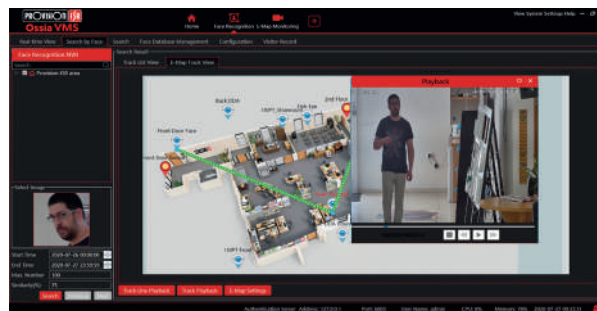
PROVISION ISR
Ossia VMS
Home
Face Recognition
E-Map
Monitoring
View System Settings Help
Real-time View
Search by Face
Search
Face Database Management
Configuration
Visitor Record
Face Recognition NVR
Search Result
Track List View
E-Map Track View
Provision ISR area
Back3DIA
180PT_Showroom
2nd Floor
Dark Ipe
Road Door Face
Front Face
180PT Room
Playback
Select Image
Start Time
2020-07-26 00:00:00
End Time
2020-07-27 23:59:59
Max Number
100
Similarity(%)
75
Search
Track Line Playback
Track Playback
E-Map Settings
Authentication Server Address: 127.0.0.1
Port: 6003
User Name: admin
CPU: 6%
Memory: 78%
2020-07-27 09:13:21